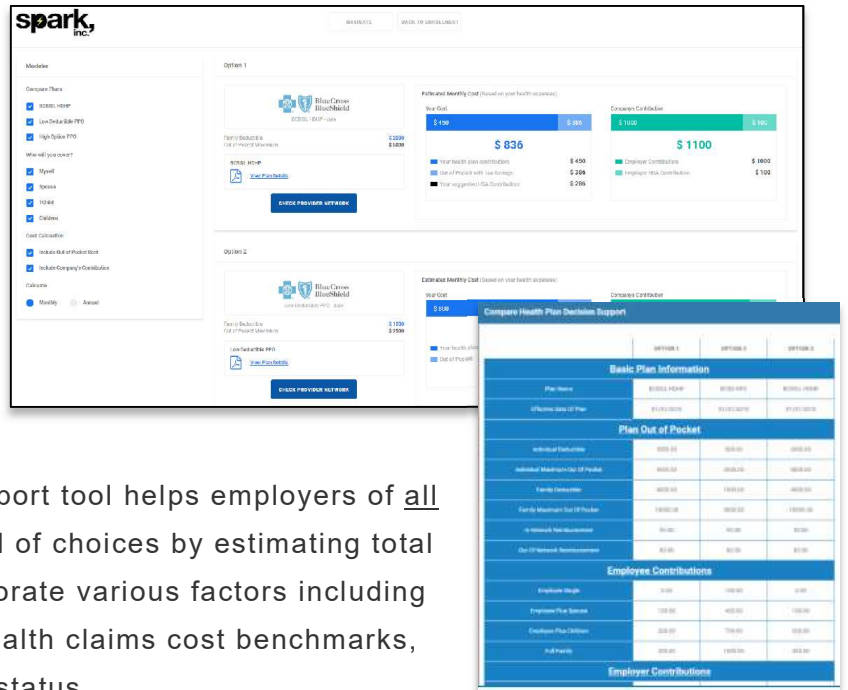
spark, inc.

WEBINARS BACK TO ENROLLMENT

Modeler

Compare Plans

BCBSIL HDHP

Low Deductible PPO

High Option PPO

Who will you cover?

Myself

Spouse

1 Child

Children

Cost Calculation

Include Out of Pocket Cost

Include Company's Contribution

Calculate

Monthly Annual

Option 1

BlueCross BlueShield

BCBSIL HDHP - Gold

Family Deductible $ 3000

Out of Pocket Maximum $ 5000

BCBSIL HDHP

View Plan Details

CHECK PROVIDER NETWORK

Estimated Monthly Cost (Based on your health expenses)

Your Cost

$ 450 $ 386

$ 836

Your health plan contribution $ 450

Out of Pocket with tax Savings $ 386

Your suggested HSA Contribution $ 286

Company Contribution

$ 1000 $ 100

$ 1100

Employer Contribution $ 1000

Employer HSA Contribution $ 100

Option 2

BlueCross BlueShield

Low Deductible PPO - Gold

Family Deductible $ 1500

Out of Pocket Maximum $ 2500

Low Deductible PPO

View Plan Details

CHECK PROVIDER NETWORK

Estimated Monthly Cost (Based on your health expenses)

Your Cost

$ 500

Your health plan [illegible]

Out of Pocket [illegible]

Company Contribution

Compare Health Plan Decision Support

| | OPTION 1 | OPTION 2 | OPTION 3 |
|---|---|---|---|
| **Basic Plan Information** | | | |
| Plan Name | BCBSIL HDHP | BCBS PPO | BCBSIL HDHP |
| Effective Date Of Plan | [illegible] | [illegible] | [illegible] |
| **Plan Out of Pocket** | | | |
| Individual Deductible | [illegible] | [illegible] | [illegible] |
| Individual Maximum Out Of Pocket | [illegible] | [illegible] | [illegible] |
| Family Deductible | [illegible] | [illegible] | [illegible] |
| Family Maximum Out Of Pocket | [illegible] | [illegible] | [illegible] |
| In Network Reimbursement | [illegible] | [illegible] | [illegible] |
| Out Of Network Reimbursement | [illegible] | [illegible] | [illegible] |
| **Employee Contributions** | | | |
| Employee Single | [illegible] | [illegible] | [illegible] |
| Employee Plus Spouse | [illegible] | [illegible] | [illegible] |
| Employee Plus Children | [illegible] | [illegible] | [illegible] |
| Full Family | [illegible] | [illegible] | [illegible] |
| **Employer Contributions** | | | |

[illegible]port tool helps employers of all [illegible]l of choices by estimating total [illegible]orate various factors including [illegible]alth claims cost benchmarks, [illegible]status